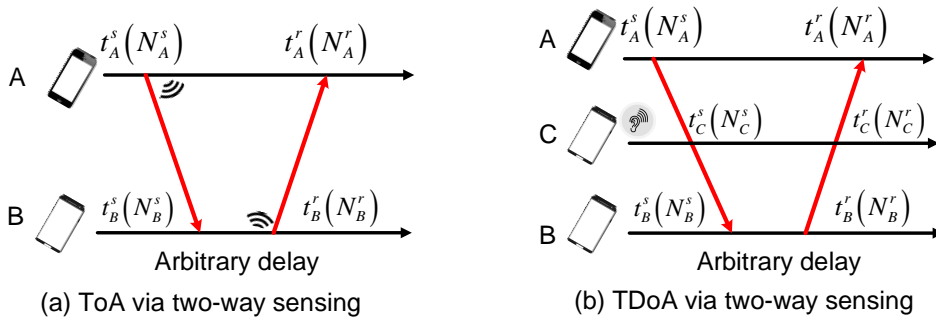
A
$t_A^s\left(N_A^s\right)$
$t_A^r\left(N_A^r\right)$

B
$t_B^s\left(N_B^s\right)$
$t_B^r\left(N_B^r\right)$

Arbitrary delay

(a) ToA via two-way sensing

A
$t_A^s\left(N_A^s\right)$
$t_A^r\left(N_A^r\right)$

C
$t_C^s\left(N_C^s\right)$
$t_C^r\left(N_C^r\right)$

B
$t_B^s\left(N_B^s\right)$
$t_B^r\left(N_B^r\right)$

Arbitrary delay

(b) TDoA via two-way sensing